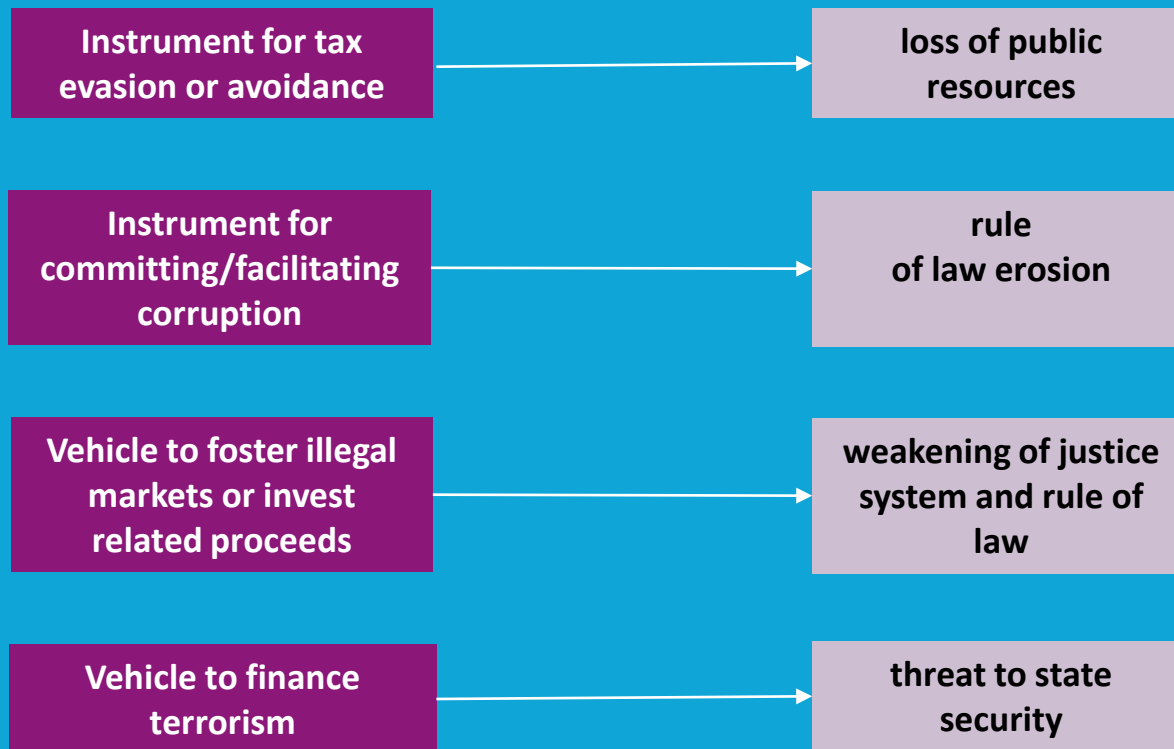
Instrument for tax evasion or avoidance

loss of public resources

Instrument for committing/facilitating corruption

rule of law erosion

Vehicle to foster illegal markets or invest related proceeds

weakening of justice system and rule of law

Vehicle to finance terrorism

threat to state security